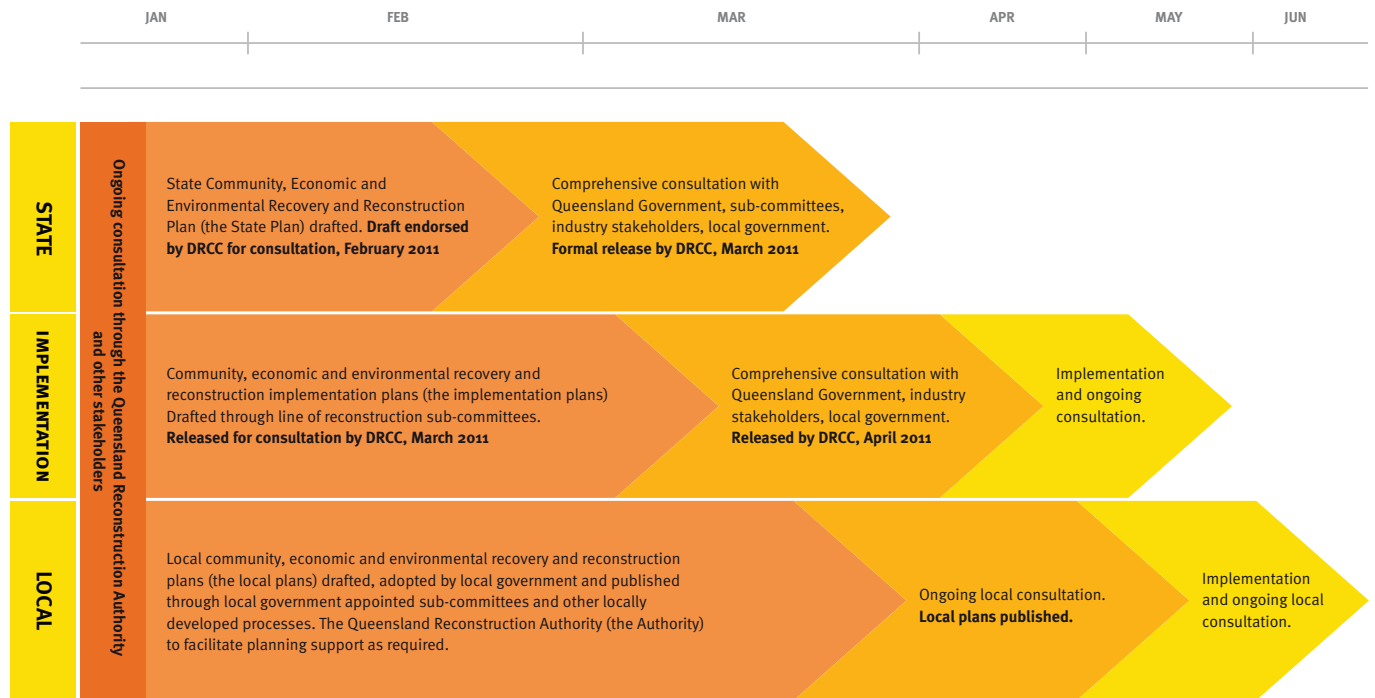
JAN FEB MAR APR MAY JUN

STATE

IMPLEMENTATION

LOCAL

Ongoing consultation through the Queensland Reconstruction Authority and other stakeholders

State Community, Economic and Environmental Recovery and Reconstruction Plan (the State Plan) drafted. **Draft endorsed by DRCC for consultation, February 2011**

Comprehensive consultation with Queensland Government, sub-committees, industry stakeholders, local government. **Formal release by DRCC, March 2011**

Community, economic and environmental recovery and reconstruction implementation plans (the implementation plans) Drafted through line of reconstruction sub-committees. **Released for consultation by DRCC, March 2011**

Comprehensive consultation with Queensland Government, industry stakeholders, local government. **Released by DRCC, April 2011**

Implementation and ongoing consultation.

Local community, economic and environmental recovery and reconstruction plans (the local plans) drafted, adopted by local government and published through local government appointed sub-committees and other locally developed processes. The Queensland Reconstruction Authority (the Authority) to facilitate planning support as required.

Ongoing local consultation. **Local plans published.**

Implementation and ongoing local consultation.